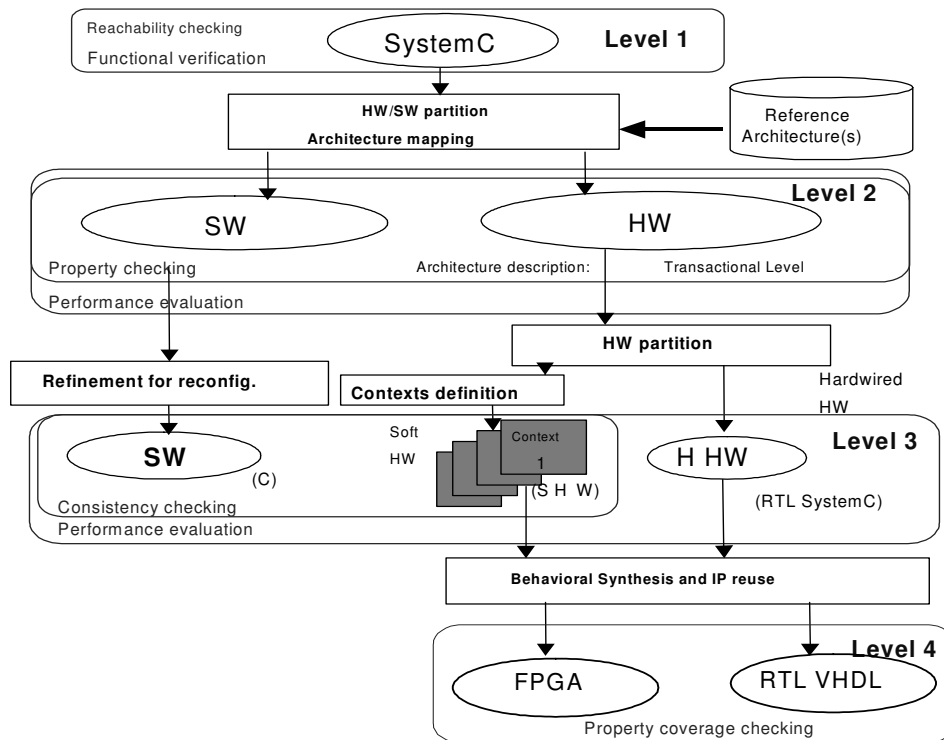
Reachability checking

Functional verification

SystemC

Level 1

HW/SW partition

Architecture mapping

Reference Architecture(s)

Level 2

SW

HW

Property checking

Architecture description:

Transactional Level

Performance evaluation

HW partition

Refinement for reconfig.

Contexts definition

Hardwired HW

Soft HW

Context 1

Level 3

SW

(C)

H HW

Consistency checking

(S H W)

(RTL SystemC)

Performance evaluation

Behavioral Synthesis and IP reuse

Level 4

FPGA

RTL VHDL

Property coverage checking